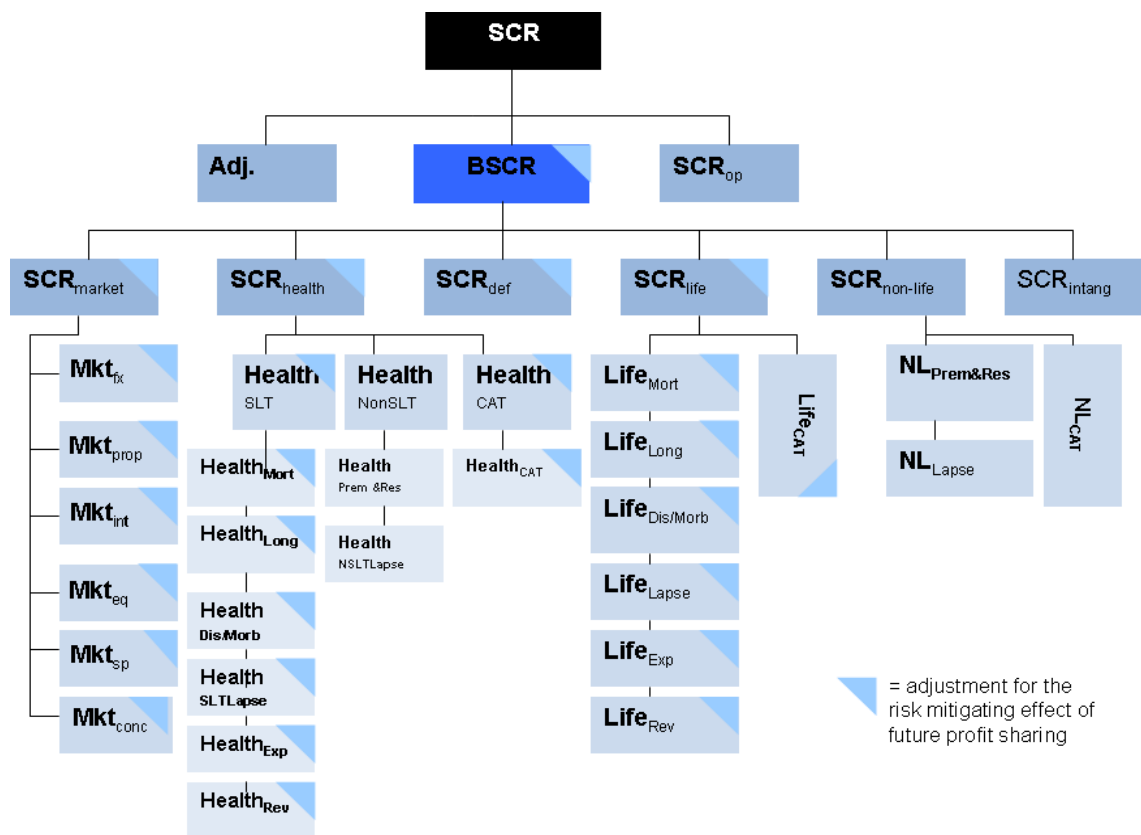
SCR

Adj.

BSCR

SCR$_{op}$

SCR$_{market}$

SCR$_{health}$

SCR$_{def}$

SCR$_{life}$

SCR$_{non-life}$

SCR$_{intang}$

Mkt$_{fx}$

Mkt$_{prop}$

Mkt$_{int}$

Mkt$_{eq}$

Mkt$_{sp}$

Mkt$_{conc}$

Health SLT

Health NonSLT

Health CAT

Health$_{Mort}$

Health$_{Long}$

Health$_{Dis/Morb}$

Health$_{SLTLapse}$

Health$_{Exp}$

Health$_{Rev}$

Health$_{Prem \&Res}$

Health$_{NSLTLapse}$

Health$_{CAT}$

Life$_{Mort}$

Life$_{Long}$

Life$_{Dis/Morb}$

Life$_{Lapse}$

Life$_{Exp}$

Life$_{Rev}$

Life$_{CAT}$

NL$_{Prem\&Res}$

NL$_{Lapse}$

NL$_{CAT}$

= adjustment for the risk mitigating effect of future profit sharing